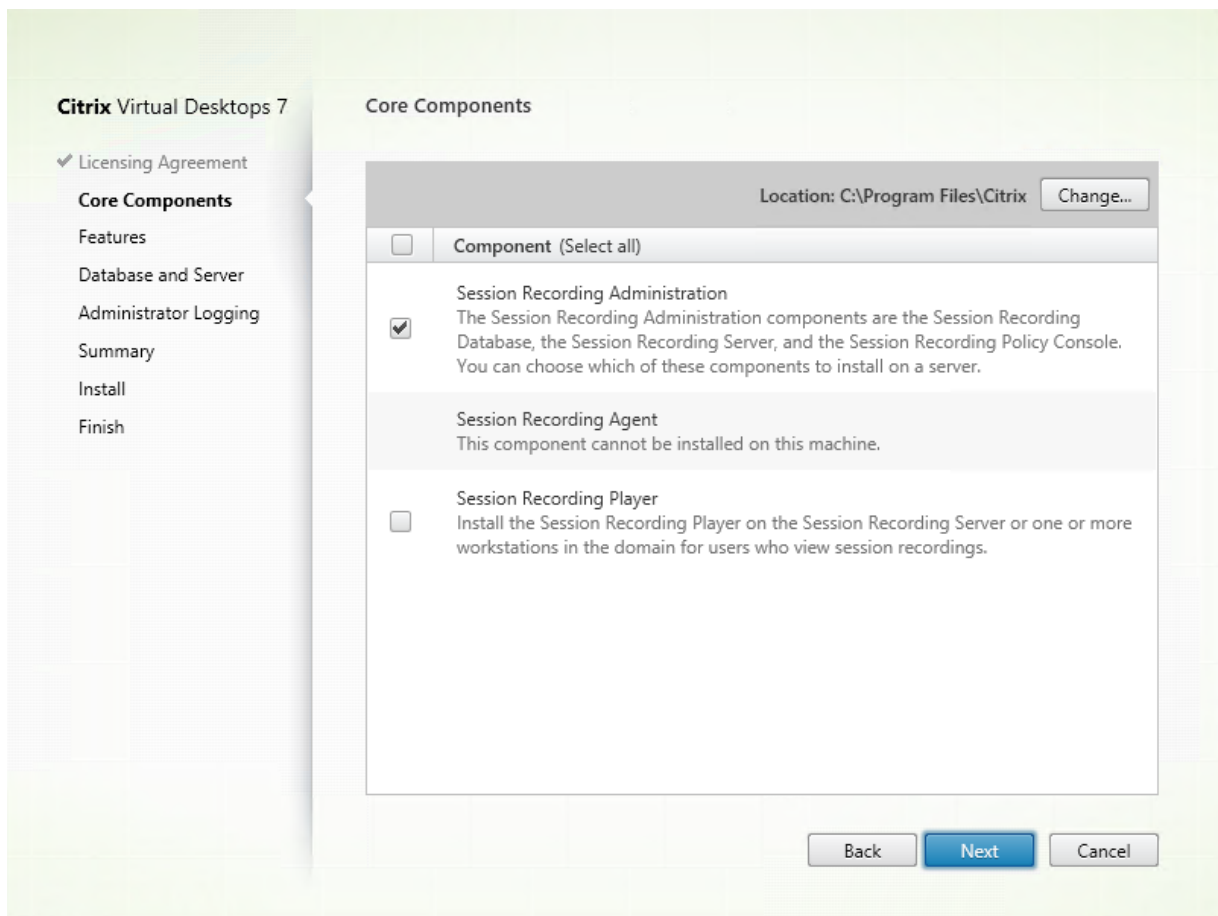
Citrix Virtual Desktops 7

✔ Licensing Agreement
Core Components
Features
Database and Server
Administrator Logging
Summary
Install
Finish

Core Components

Location: C:\Program Files\Citrix
Change...

Component (Select all)

Session Recording Administration
The Session Recording Administration components are the Session Recording Database, the Session Recording Server, and the Session Recording Policy Console. You can choose which of these components to install on a server.

Session Recording Agent
This component cannot be installed on this machine.

Session Recording Player
Install the Session Recording Player on the Session Recording Server or one or more workstations in the domain for users who view session recordings.

Back
Next
Cancel